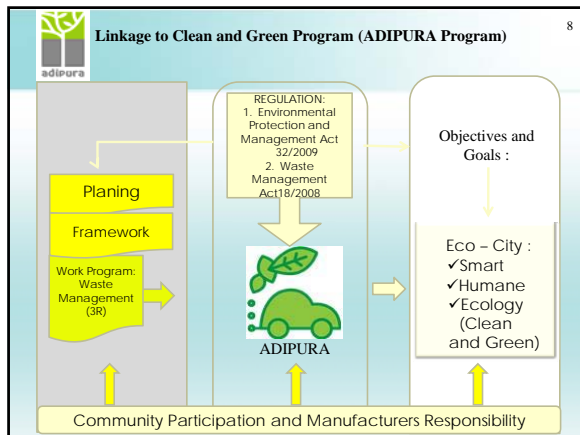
adipura

Linkage to Clean and Green Program (ADIPURA Program)

8

Planing

Framework

Work Program: Waste Management (3R)

REGULATION:
1. Environmental Protection and Management Act 32/2009
2. Waste Management Act18/2008

ADIPURA

Objectives and Goals :

Eco – City :
✓Smart
✓Humane
✓Ecology (Clean and Green)

Community Participation and Manufacturers Responsibility